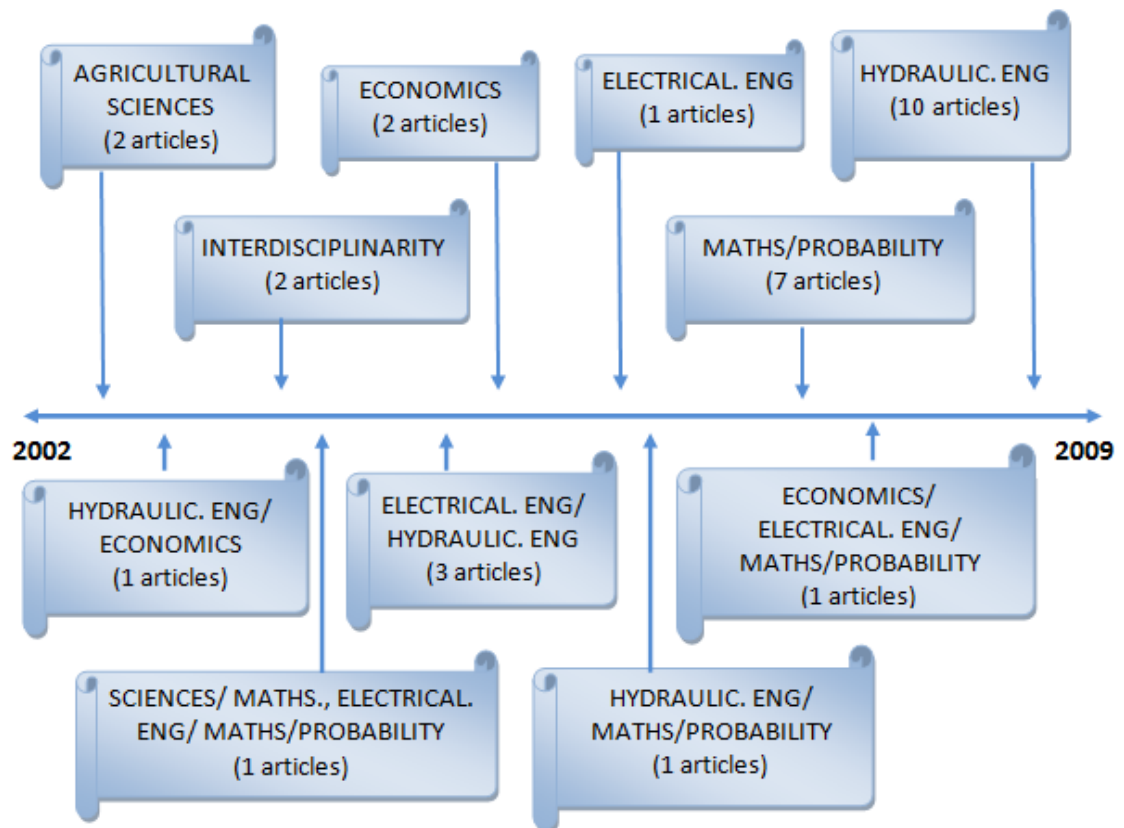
AGRICULTURAL SCIENCES (2 articles)

ECONOMICS (2 articles)

ELECTRICAL. ENG (1 articles)

HYDRAULIC. ENG (10 articles)

INTERDISCIPLINARITY (2 articles)

MATHS/PROBABILITY (7 articles)

2002

2009

HYDRAULIC. ENG/ ECONOMICS (1 articles)

ELECTRICAL. ENG/ HYDRAULIC. ENG (3 articles)

ECONOMICS/ ELECTRICAL. ENG/ MATHS/PROBABILITY (1 articles)

SCIENCES/ MATHS., ELECTRICAL. ENG/ MATHS/PROBABILITY (1 articles)

HYDRAULIC. ENG/ MATHS/PROBABILITY (1 articles)